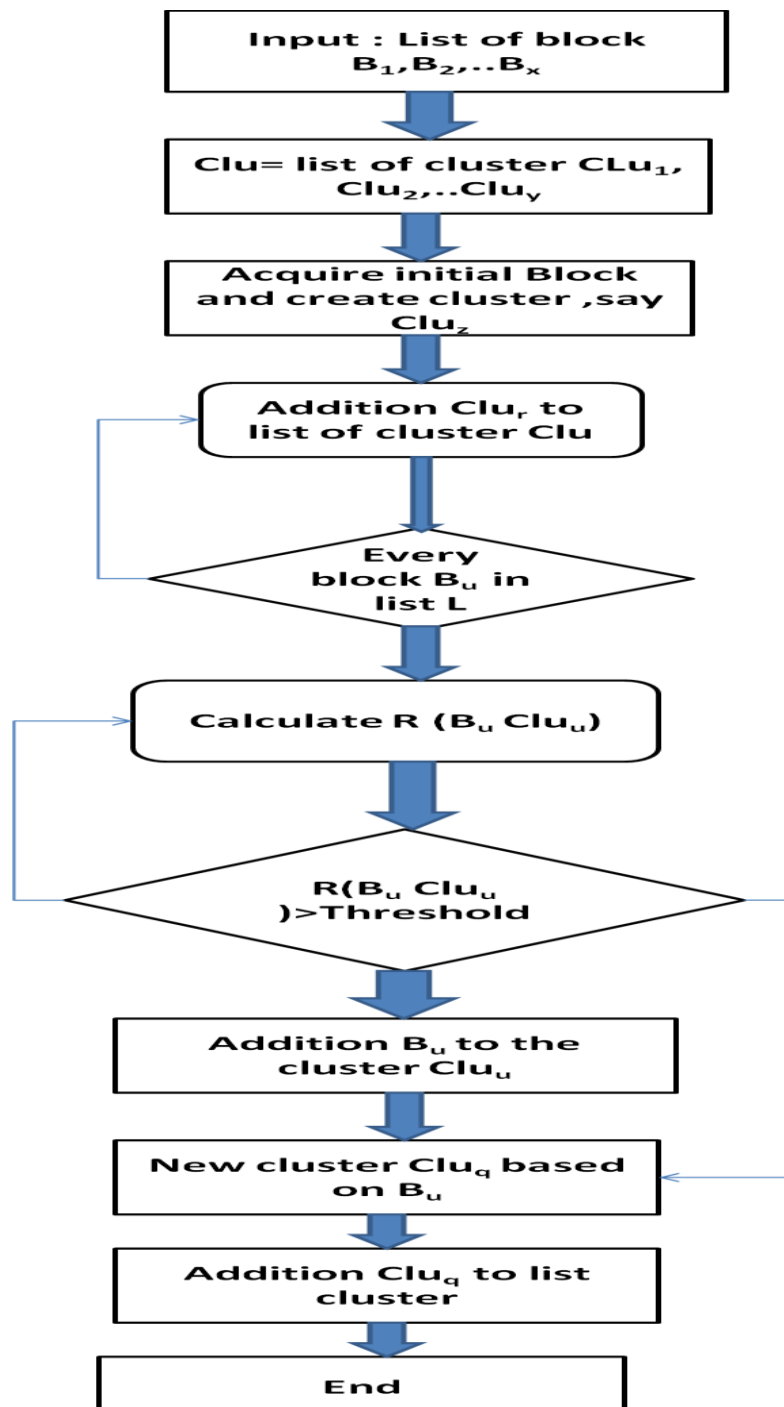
Input : List of block $B_1, B_2, ..B_x$

Clu= list of cluster $CLu_1$, $Clu_2, ..Clu_y$

Acquire initial Block and create cluster ,say $Clu_z$

Addition $Clu_r$ to list of cluster Clu

Every block $B_u$ in list L

Calculate R ($B_u$ $Clu_u$)

R($B_u$ $Clu_u$ )>Threshold

Addition $B_u$ to the cluster $Clu_u$

New cluster $Clu_q$ based on $B_u$

Addition $Clu_q$ to list cluster

End